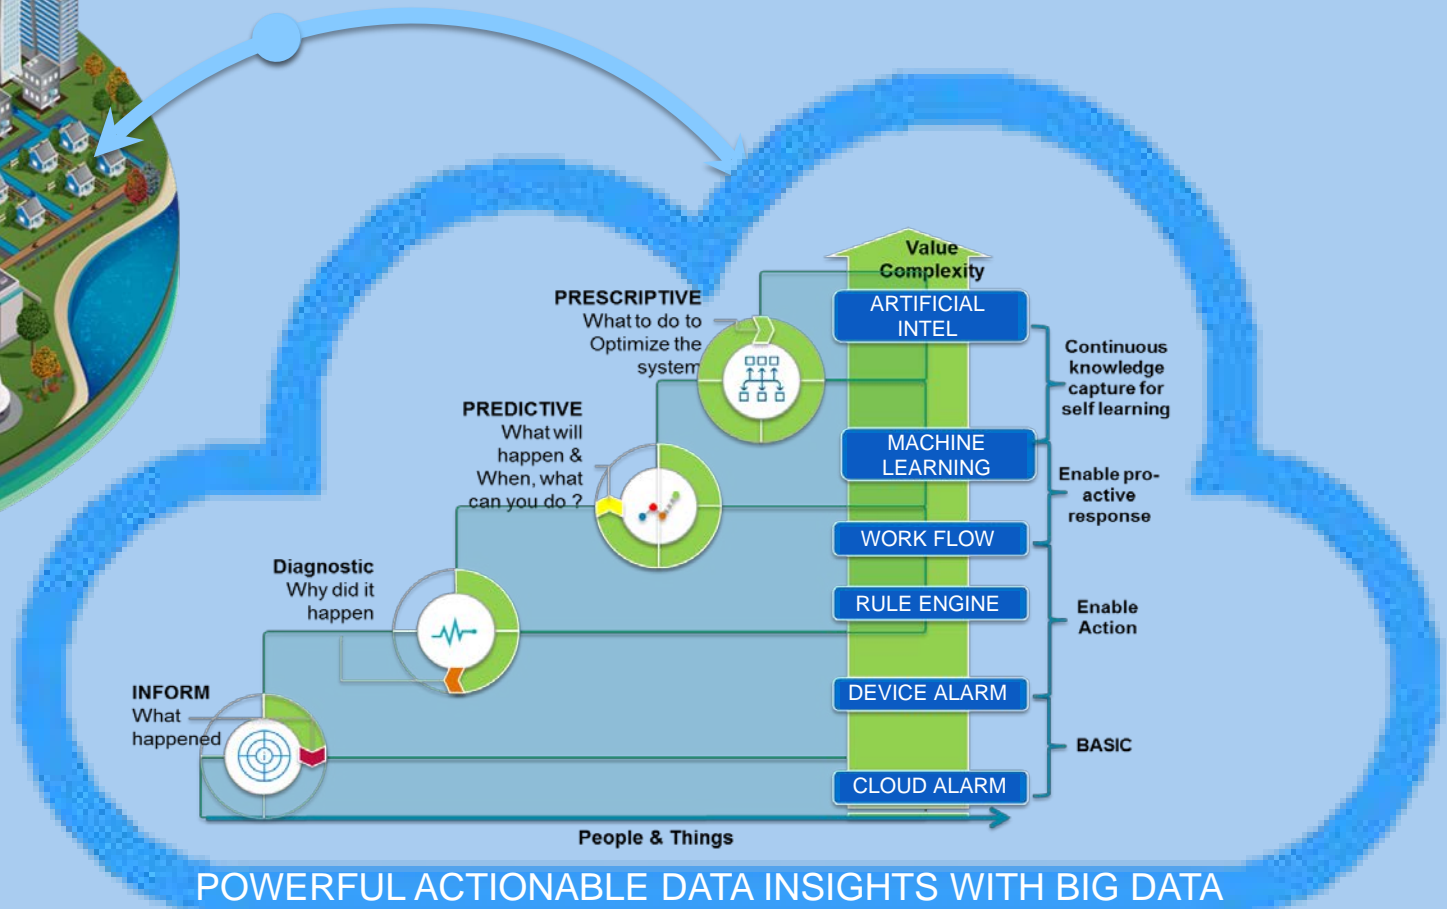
Value
Complexity

PRESCRIPTIVE
What to do to Optimize the system

PREDICTIVE
What will happen & When, what can you do ?

Diagnostic
Why did it happen

INFORM
What happened

ARTIFICIAL INTEL

MACHINE LEARNING

WORK FLOW

RULE ENGINE

DEVICE ALARM

CLOUD ALARM

Continuous knowledge capture for self learning

Enable pro-active response

Enable Action

BASIC

People & Things

POWERFUL ACTIONABLE DATA INSIGHTS WITH BIG DATA